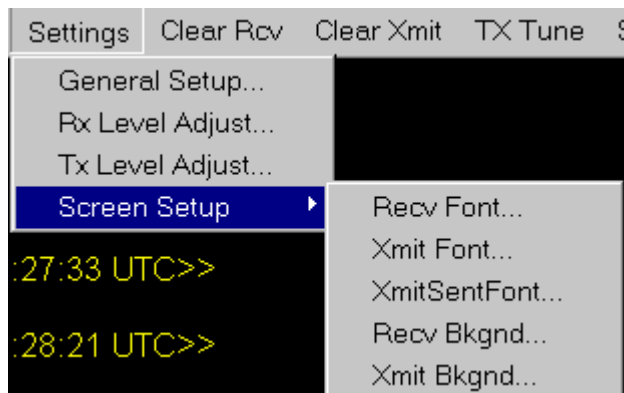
Settings Clear Rcv Clear Xmit TX Tune

General Setup...
Rx Level Adjust...
Tx Level Adjust...
Screen Setup

Recv Font...
Xmit Font...
XmitSentFont...
Recv Bkgnd...
Xmit Bkgnd...

:27:33 UTC>>

:28:21 UTC>>